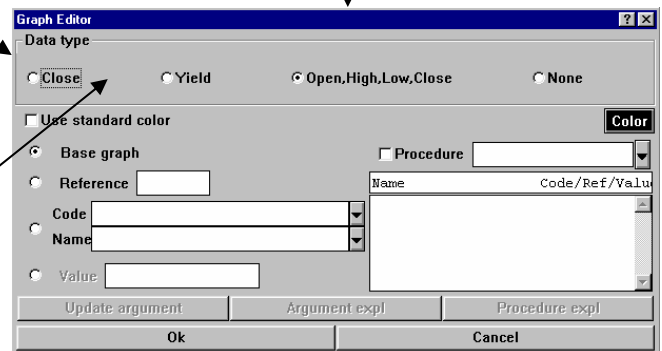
Graph Editor

?X

Data type

Close

Yield

Open,High,Low,Close

None

Use standard color

Color

Base graph

Procedure

Reference

Name

Code/Ref/Valu

Code

Name

Value

Update argument

Argument expl

Procedure expl

Ok

Cancel